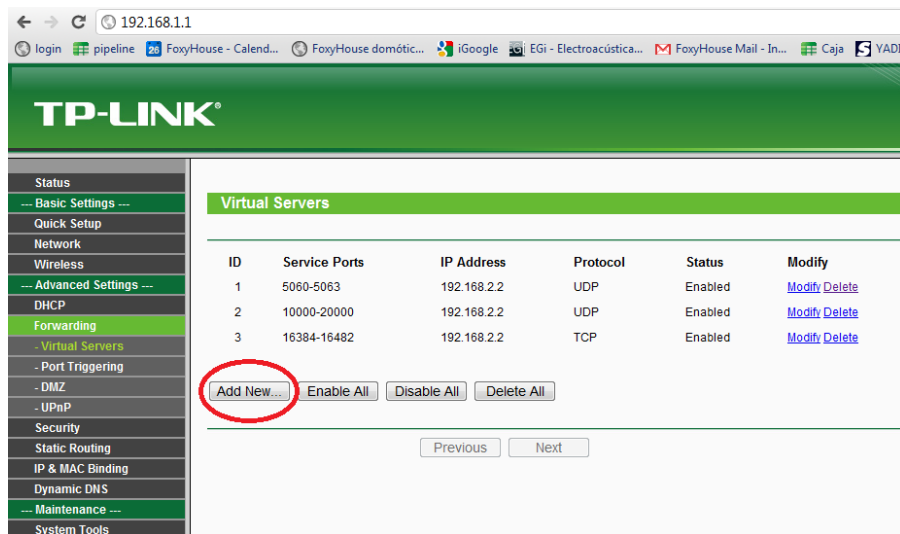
192.168.1.1

login pipeline FoxyHouse - Calend... FoxyHouse domótic... iGoogle EGi - Electroacústica... FoxyHouse Mail - In... Caja YADI

TP-LINK®

Status
--- Basic Settings ---
Quick Setup
Network
Wireless
--- Advanced Settings ---
DHCP
Forwarding
- Virtual Servers
- Port Triggering
- DMZ
- UPnP
Security
Static Routing
IP & MAC Binding
Dynamic DNS
--- Maintenance ---
System Tools

Virtual Servers

| ID | Service Ports | IP Address | Protocol | Status | Modify |
|---|---|---|---|---|---|
| 1 | 5060-5063 | 192.168.2.2 | UDP | Enabled | Modify Delete |
| 2 | 10000-20000 | 192.168.2.2 | UDP | Enabled | Modify Delete |
| 3 | 16384-16482 | 192.168.2.2 | TCP | Enabled | Modify Delete |

Add New... Enable All Disable All Delete All

Previous Next